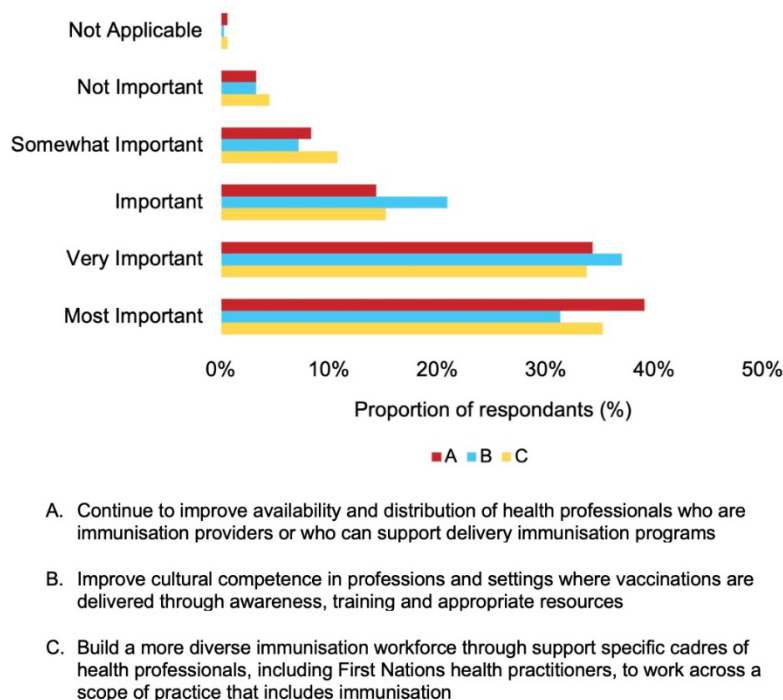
Not Applicable

Not Important

Somewhat Important

Important

Very Important

Most Important

0%

10%

20%

30%

40%

50%

Proportion of respondants (%)

A B C

A. Continue to improve availability and distribution of health professionals who are immunisation providers or who can support delivery immunisation programs

B. Improve cultural competence in professions and settings where vaccinations are delivered through awareness, training and appropriate resources

C. Build a more diverse immunisation workforce through support specific cadres of health professionals, including First Nations health practitioners, to work across a scope of practice that includes immunisation